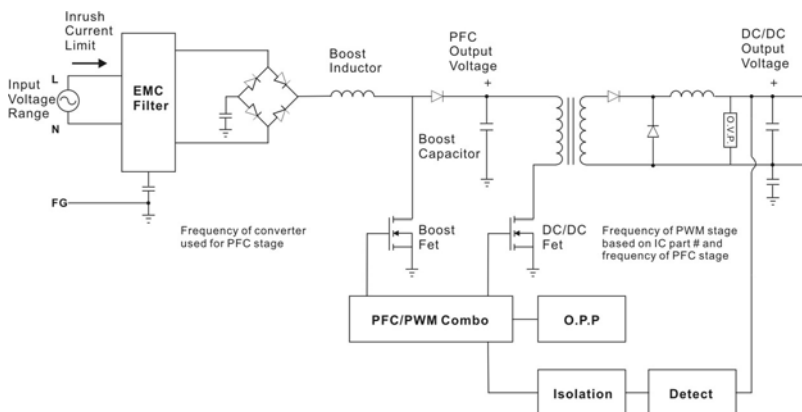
Inrush Current Limit

Input Voltage Range

L

N

EMC Filter

FG

Boost Inductor

PFC Output Voltage

+

Boost Capacitor

DC/DC Output Voltage

+

O.V.P.

Frequency of converter used for PFC stage

Boost Fet

DC/DC Fet

Frequency of PWM stage based on IC part # and frequency of PFC stage

PFC/PWM Combo

O.P.P

Isolation

Detect